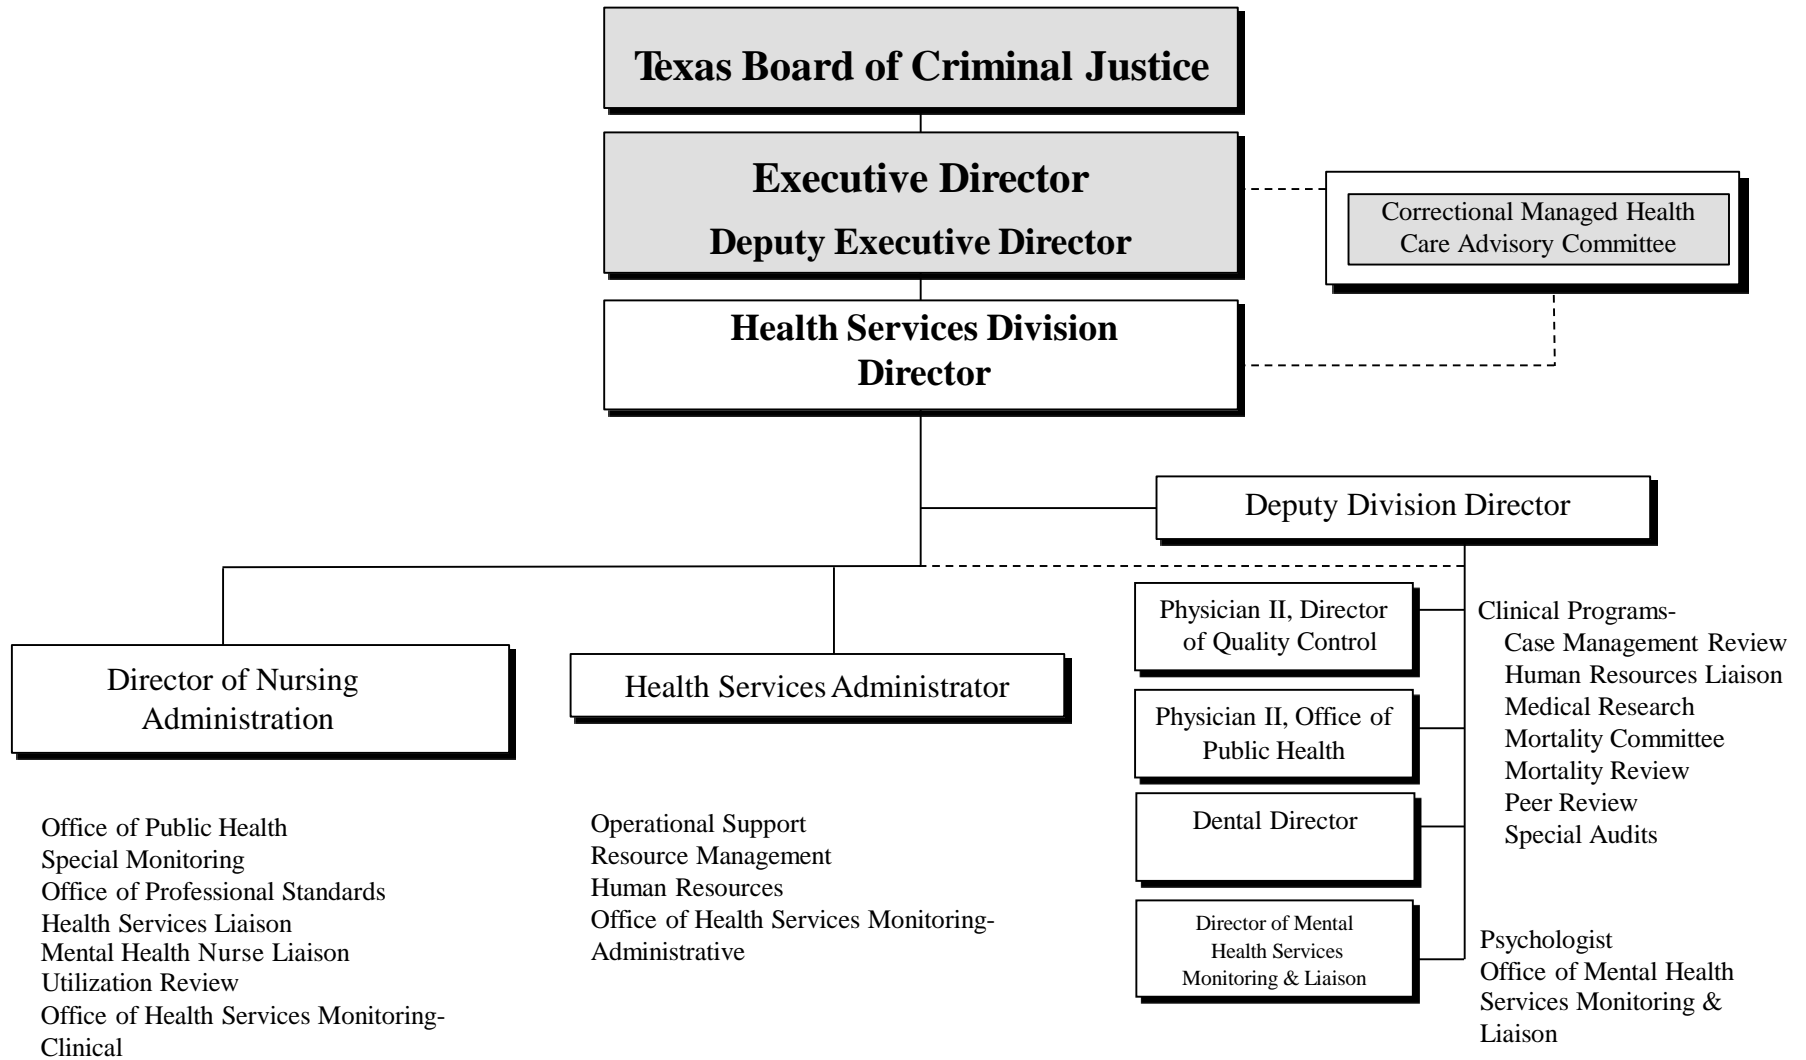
Texas Board of Criminal Justice

Executive Director

Deputy Executive Director

Correctional Managed Health Care Advisory Committee

Health Services Division Director

Deputy Division Director

Director of Nursing Administration

Office of Public Health
Special Monitoring
Office of Professional Standards
Health Services Liaison
Mental Health Nurse Liaison
Utilization Review
Office of Health Services Monitoring-Clinical

Health Services Administrator

Operational Support
Resource Management
Human Resources
Office of Health Services Monitoring-Administrative

Physician II, Director of Quality Control

Physician II, Office of Public Health

Dental Director

Director of Mental Health Services Monitoring & Liaison

Clinical Programs-
Case Management Review
Human Resources Liaison
Medical Research
Mortality Committee
Mortality Review
Peer Review
Special Audits

Psychologist
Office of Mental Health Services Monitoring & Liaison